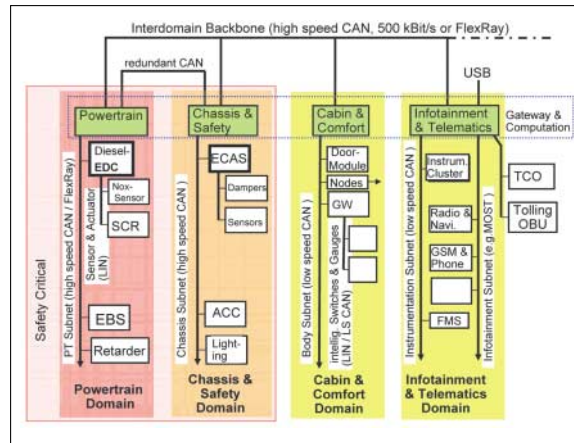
Interdomain Backbone (high speed CAN, 500 kBit/s or FlexRay)

redundant CAN

USB

Powertrain

Chassis & Safety

Cabin & Comfort

Infotainment & Telematics

Gateway & Computation

Safety Critical

Diesel-EDC

Nox-Sensor

SCR

Sensor & Actuator (LIN)

PT Subnet (high speed CAN / FlexRay)

EBS

Retarder

Powertrain Domain

ECAS

Dampers

Sensors

Chassis Subnet (high speed CAN)

ACC

Lighting

Chassis & Safety Domain

Door-Module

Nodes

GW

Body Subnet (low speed CAN)

Intellig. Switches & Gauges (LIN / LS CAN)

Cabin & Comfort Domain

Instrum. Cluster

Radio & Navi.

GSM & Phone

FMS

Instrumentation Subnet (low speed CAN)

Infotainment Subnet (e.g MOST)

TCO

Tolling OBU

Infotainment & Telematics Domain